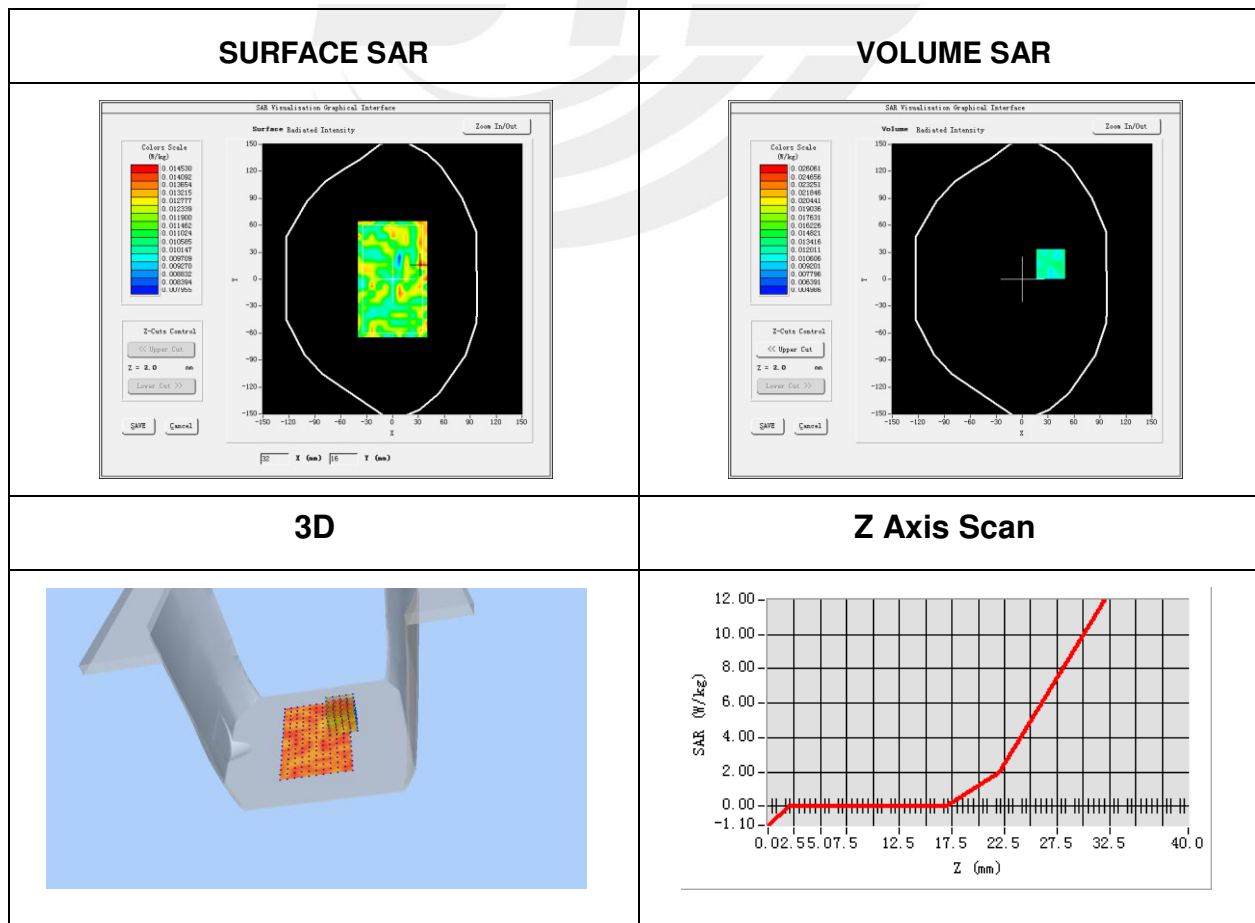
| SURFACE SAR | VOLUME SAR |
|---|---|
| SAR Visualization Graphical Interface<br>Surface Radiated Intensity<br>Zoom In/Out<br>Colors Scale (W/kg)<br>0.014530<br>0.014092<br>0.013654<br>0.013215<br>0.012777<br>0.012339<br>0.011900<br>0.011462<br>0.011024<br>0.010585<br>0.010147<br>0.009709<br>0.009270<br>0.008832<br>0.008394<br>0.007955<br>Z-Cuts Control<br><< Upper Cut<br>Z = 2.0 mm<br>Lower Cut >><br>SAVE Cancel<br>150 120 90 60 30 0 -30 -60 -90 -120 -150<br>Y<br>-150 -120 -90 -60 -30 0 30 60 90 120 150<br>X<br>32 X (mm) 16 Y (mm) | SAR Visualization Graphical Interface<br>Volume Radiated Intensity<br>Zoom In/Out<br>Colors Scale (W/kg)<br>0.026061<br>0.024656<br>0.023251<br>0.021846<br>0.020441<br>0.019036<br>0.017631<br>0.016226<br>0.014821<br>0.013416<br>0.012011<br>0.010606<br>0.009201<br>0.007796<br>0.006391<br>0.004986<br>Z-Cuts Control<br><< Upper Cut<br>Z = 2.0 mm<br>Lower Cut >><br>SAVE Cancel<br>150 120 90 60 30 0 -30 -60 -90 -120 -150<br>Y<br>-150 -120 -90 -60 -30 0 30 60 90 120 150<br>X |
| 3D | Z Axis Scan |
|  | 12.00<br>10.00<br>8.00<br>6.00<br>4.00<br>2.00<br>0.00<br>-1.10<br>SAR (W/kg)<br>0.0 2.5 5.0 7.5 12.5 17.5 22.5 27.5 32.5 40.0<br>Z (mm) |